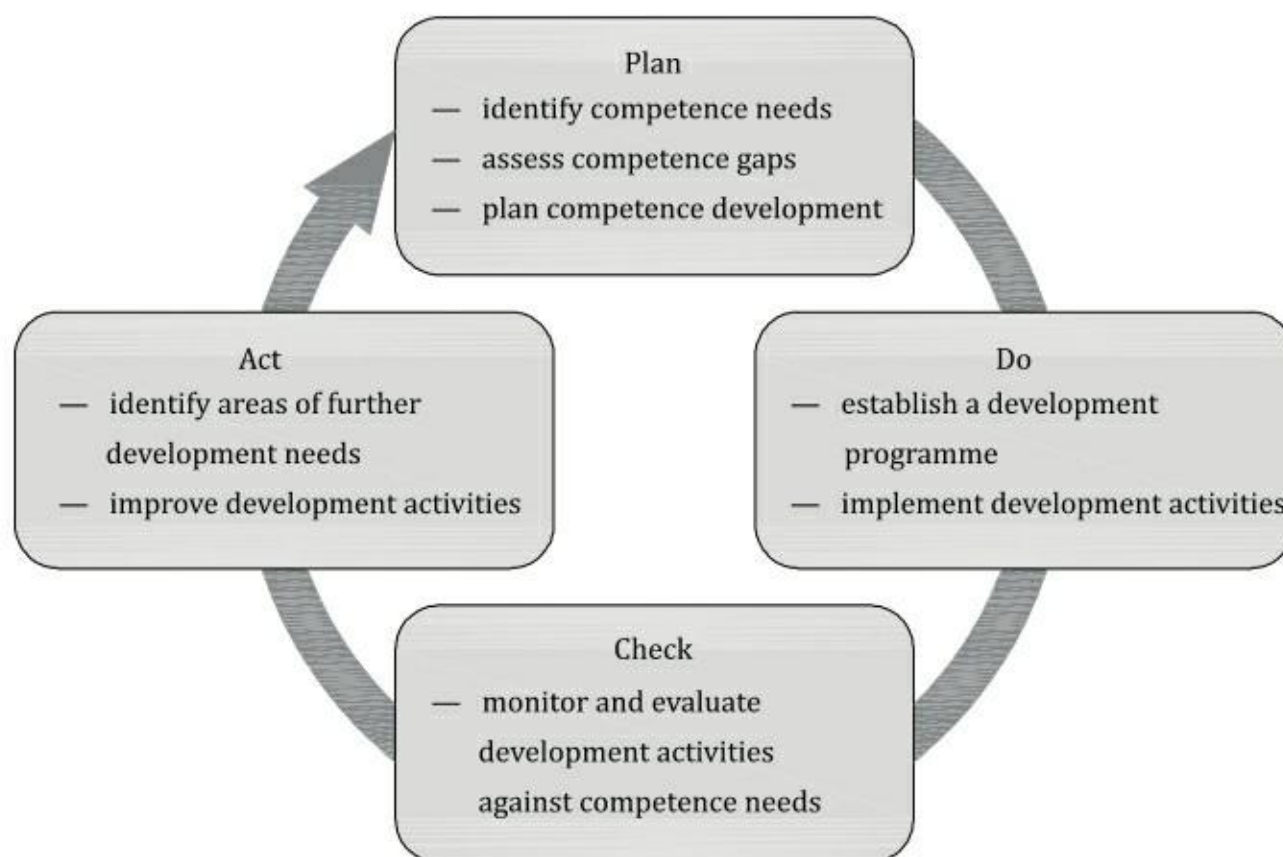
Plan
— identify competence needs
— assess competence gaps
— plan competence development

Do
— establish a development programme
— implement development activities

Check
— monitor and evaluate development activities against competence needs

Act
— identify areas of further development needs
— improve development activities